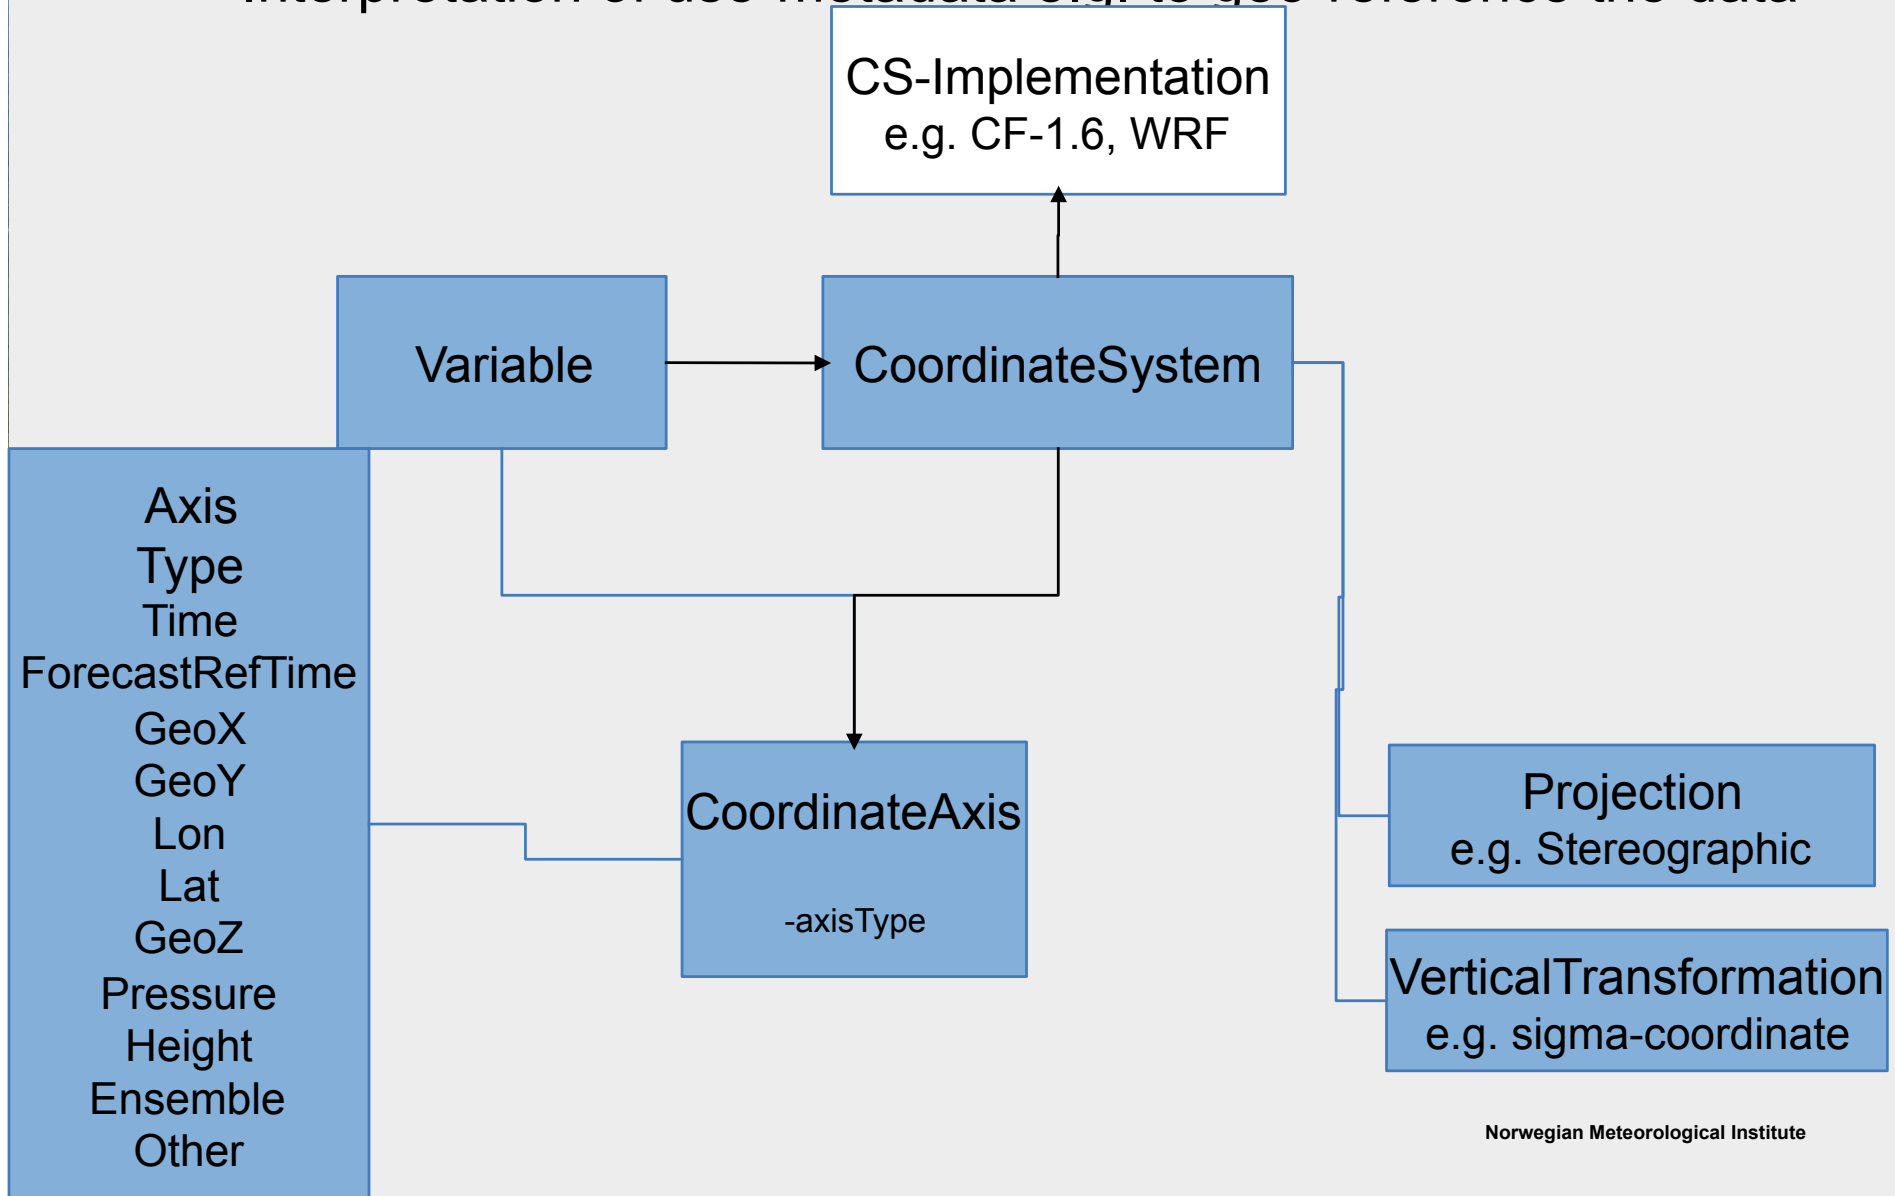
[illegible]

CS-Implementation
e.g. CF-1.6, WRF

Variable

CoordinateSystem

Axis
Type
Time
ForecastRefTime
GeoX
GeoY
Lon
Lat
GeoZ
Pressure
Height
Ensemble
Other

CoordinateAxis

-axisType

Projection
e.g. Stereographic

VerticalTransformation
e.g. sigma-coordinate

Norwegian Meteorological Institute